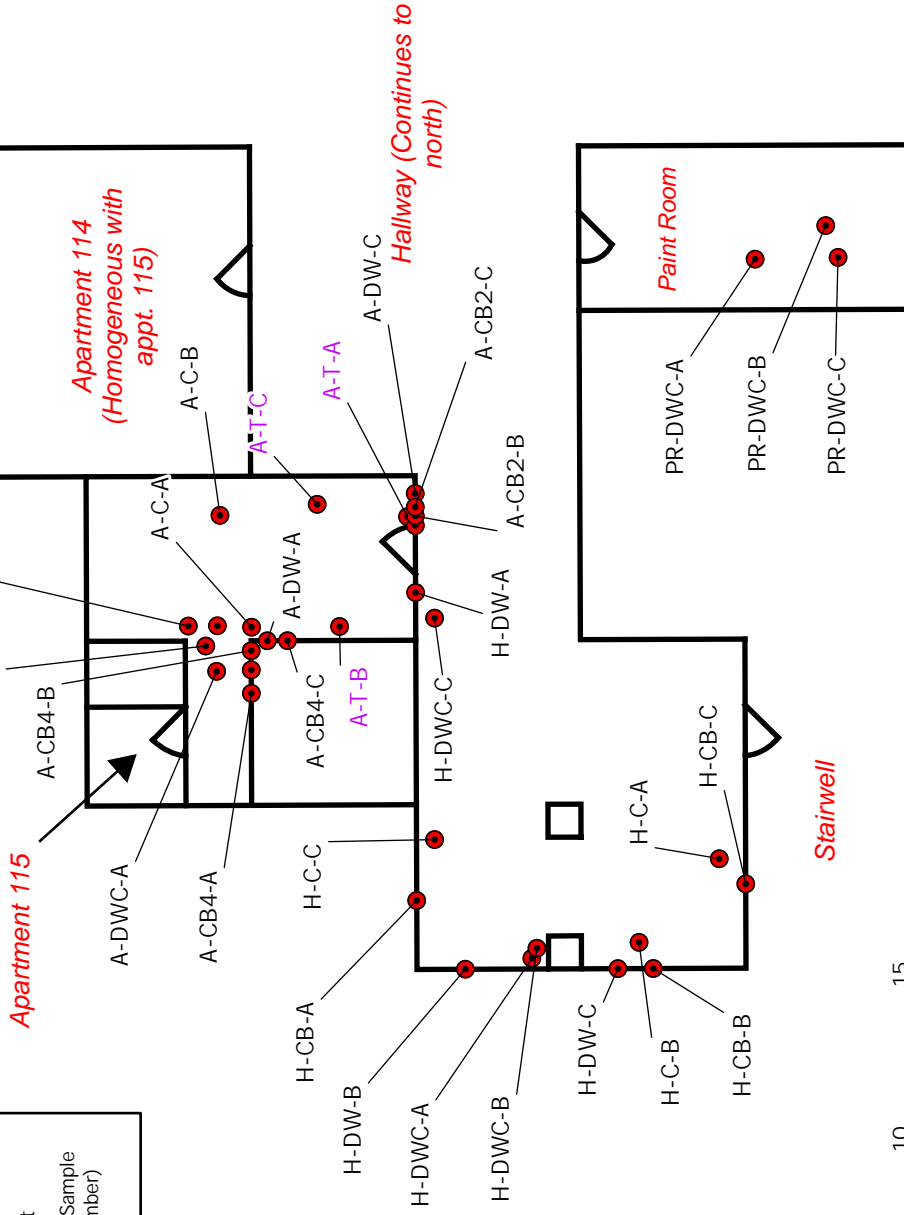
Hallway (Continues to north)

Apartment 114 (Homogeneous with appt. 115)

Paint Room

A-DW-C

A-CB2-C

A-T-A

A-C-B

A-T-C

A-C-A

A-CB2-B

A-DW-A

H-DW-A

A-CB4-B

A-CB4-C

A-T-B

H-DWC-C

PR-DWC-A

PR-DWC-B

PR-DWC-C

H-CB-C

H-C-A

Stairwell

Apartment 115

A-DWC-A

A-CB4-A

H-C-C

H-CB-A

H-DW-B

H-DWC-A

H-DWC-B

H-DW-C

H-C-B

H-CB-B

Sample
nber)

15

10